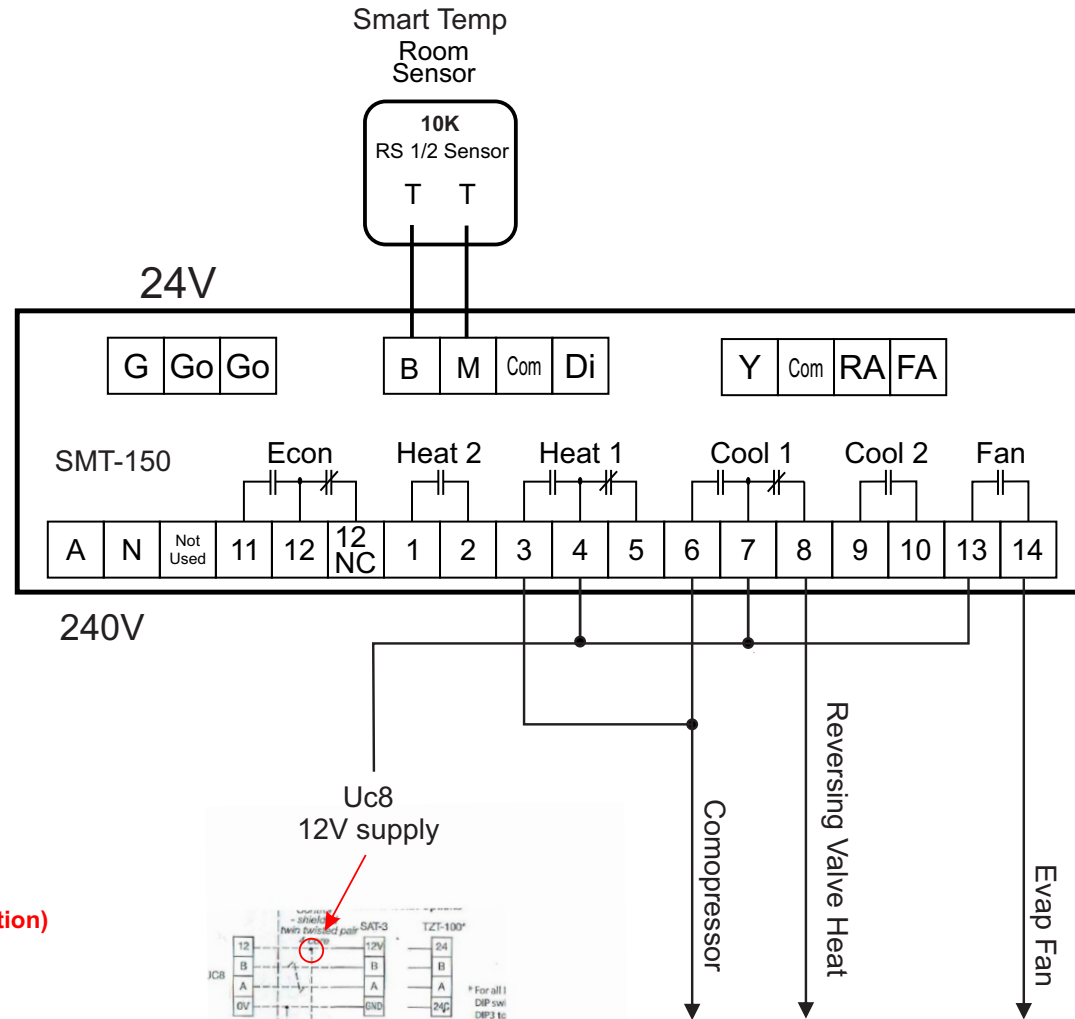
Smart Temp Room Sensor

10K
RS 1/2 Sensor
T T

24V

G Go Go

B M Com Di

Y Com RA FA

SMT-150

Econ

Heat 2

Heat 1

Cool 1

Cool 2

Fan

| A | N | Not Used | 11 | 12 | 12 NC | 1 | 2 | 3 | 4 | 5 | 6 | 7 | 8 | 9 | 10 | 13 | 14 |
|---|---|---|---|---|---|---|---|---|---|---|---|---|---|---|---|---|---|

240V

Uc8
12V supply

tion)

Comopressor

Reversing Valve Heat

Evap Fan

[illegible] - shield twin twisted pair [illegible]

SAT-3

TZT-100*

UC8

12
B
A
0V

12V
B
A
GND

24
B
A
24C

* For all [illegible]
DIP swi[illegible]
DIP3 to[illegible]